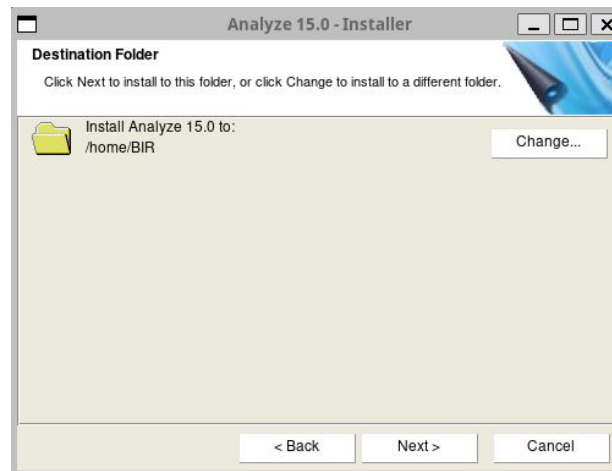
Analyze 15.0 - Installer

Destination Folder

Click Next to install to this folder, or click Change to install to a different folder.

Install Analyze 15.0 to:
/home/BIR

Change...

< Back

Next >

Cancel